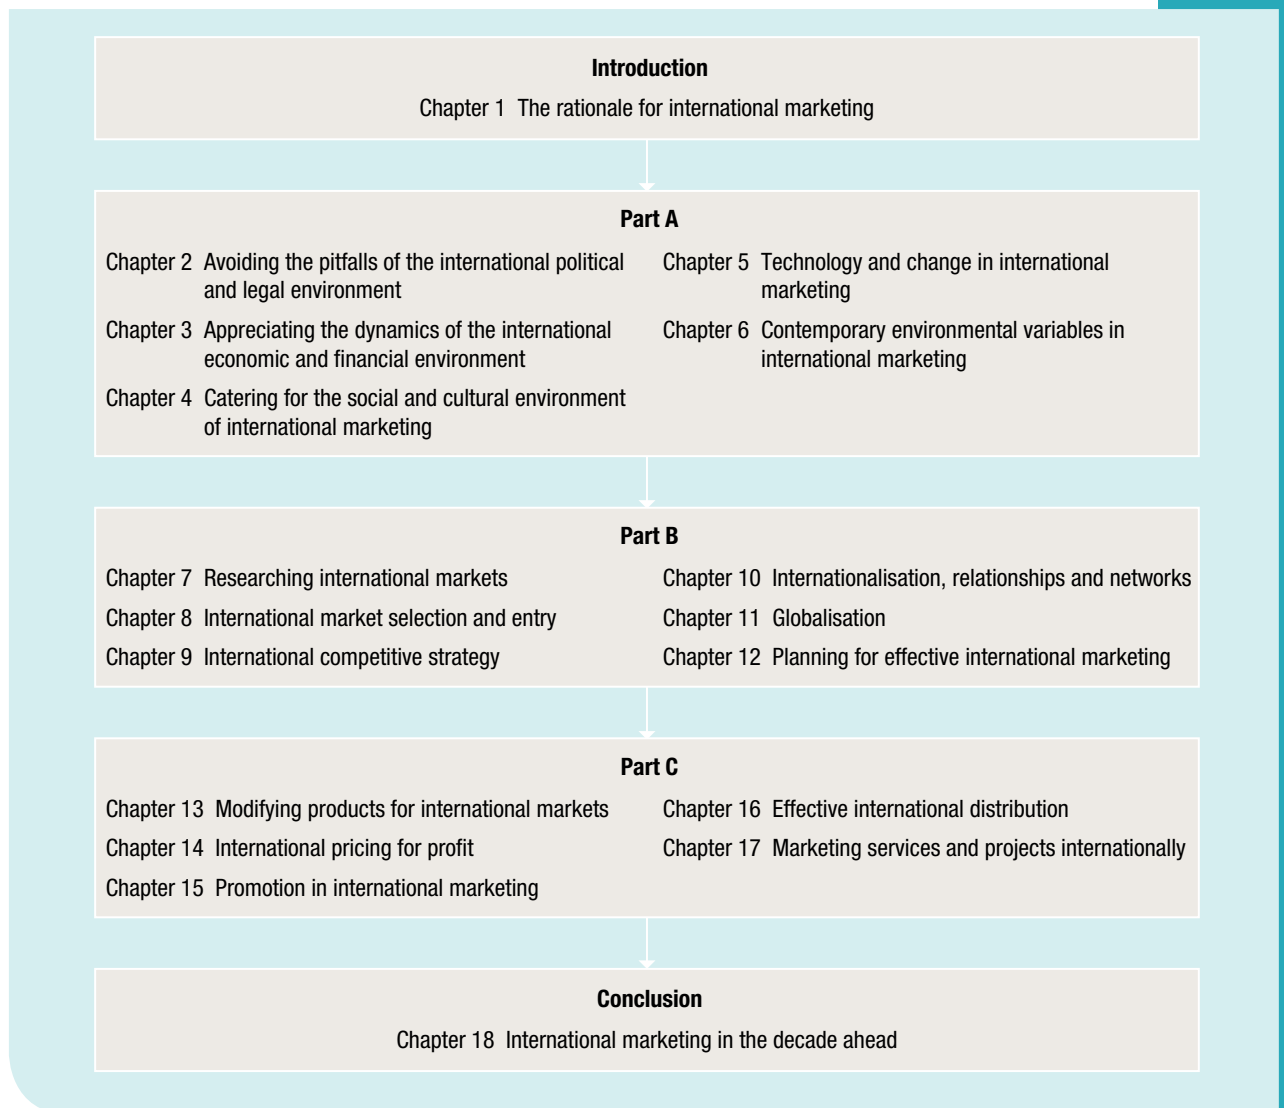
**Introduction**

Chapter 1 The rationale for international marketing

**Part A**

Chapter 2 Avoiding the pitfalls of the international political and legal environment

Chapter 3 Appreciating the dynamics of the international economic and financial environment

Chapter 4 Catering for the social and cultural environment of international marketing

Chapter 5 Technology and change in international marketing

Chapter 6 Contemporary environmental variables in international marketing

**Part B**

Chapter 7 Researching international markets

Chapter 8 International market selection and entry

Chapter 9 International competitive strategy

Chapter 10 Internationalisation, relationships and networks

Chapter 11 Globalisation

Chapter 12 Planning for effective international marketing

**Part C**

Chapter 13 Modifying products for international markets

Chapter 14 International pricing for profit

Chapter 15 Promotion in international marketing

Chapter 16 Effective international distribution

Chapter 17 Marketing services and projects internationally

**Conclusion**

Chapter 18 International marketing in the decade ahead